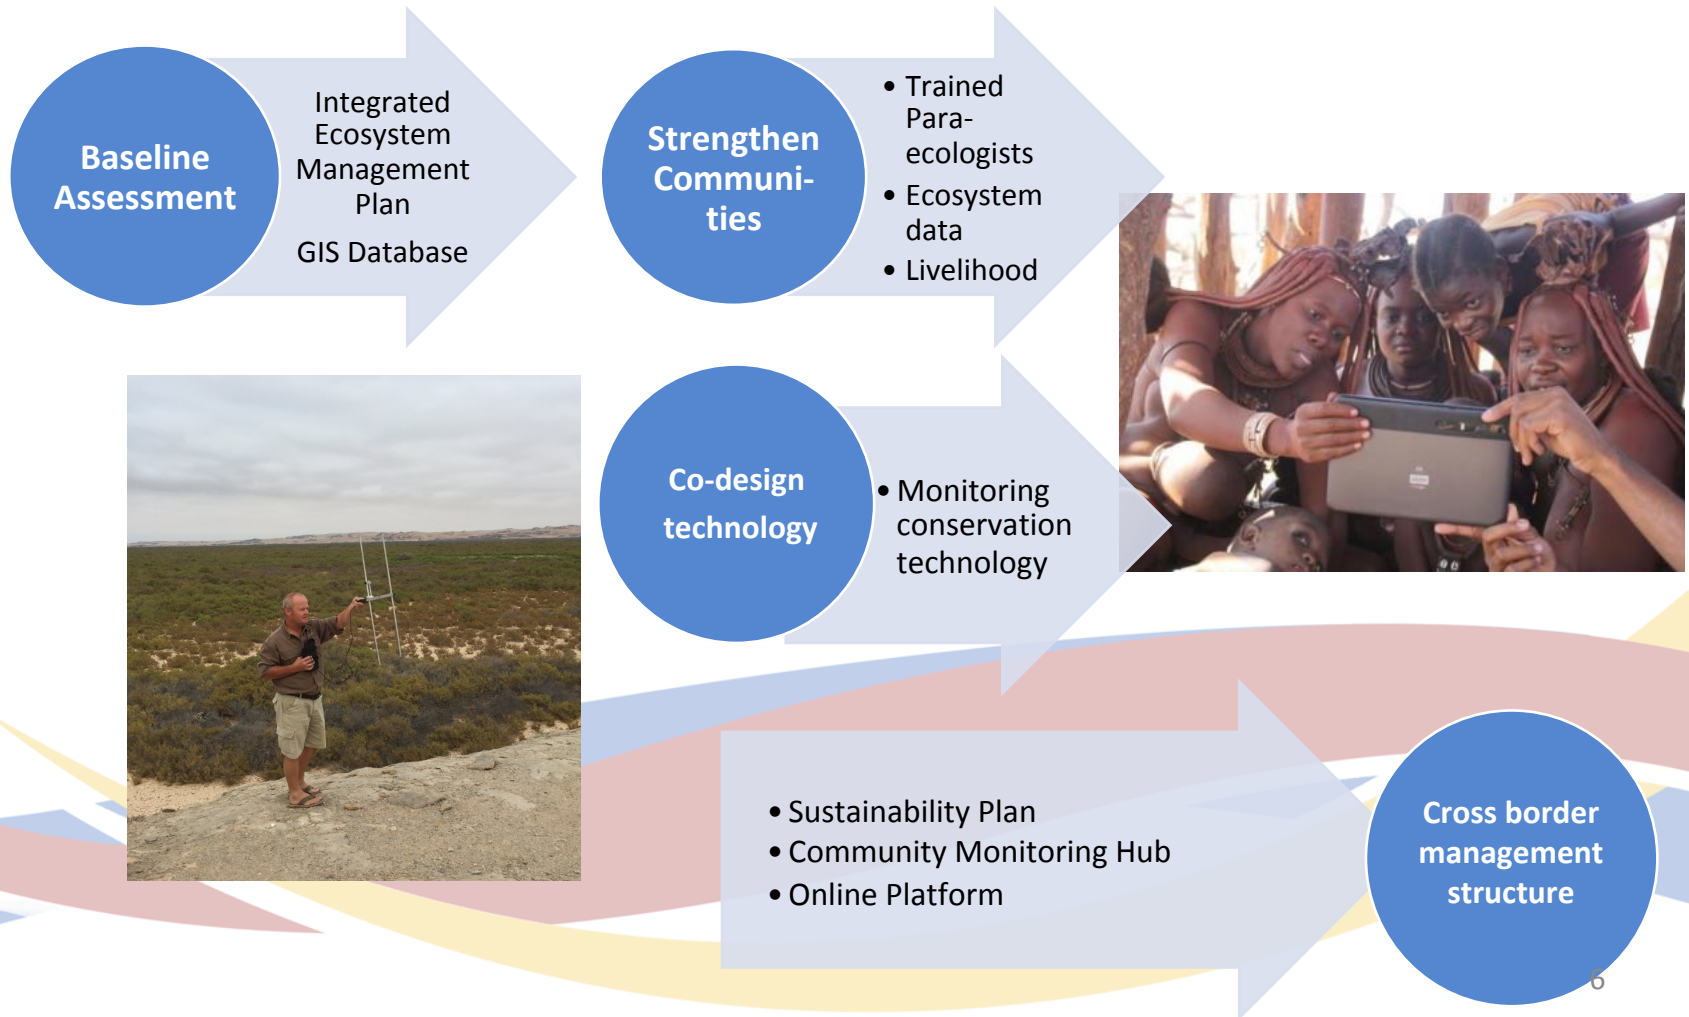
Baseline Assessment

Integrated Ecosystem Management Plan

GIS Database

Strengthen Communities

• Trained Para-ecologists
• Ecosystem data
• Livelihood

Co-design technology

• Monitoring conservation technology

• Sustainability Plan
• Community Monitoring Hub
• Online Platform

Cross border management structure

6